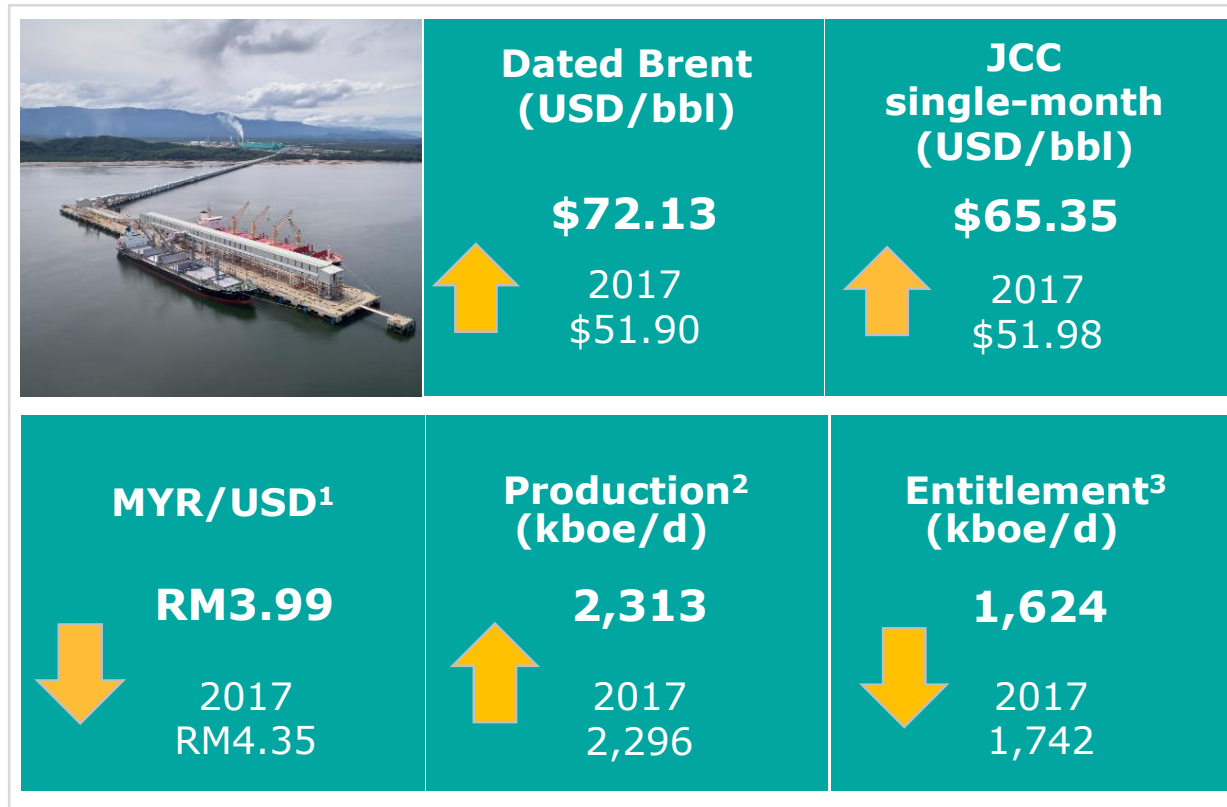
Dated Brent (USD/bbl)

$72.13

2017
$51.90

JCC single-month (USD/bbl)

$65.35

2017
$51.98

MYR/USD$^1$

RM3.99

2017
RM4.35

Production$^2$ (kboe/d)

2,313

2017
2,296

Entitlement$^3$ (kboe/d)

1,624

2017
1,742